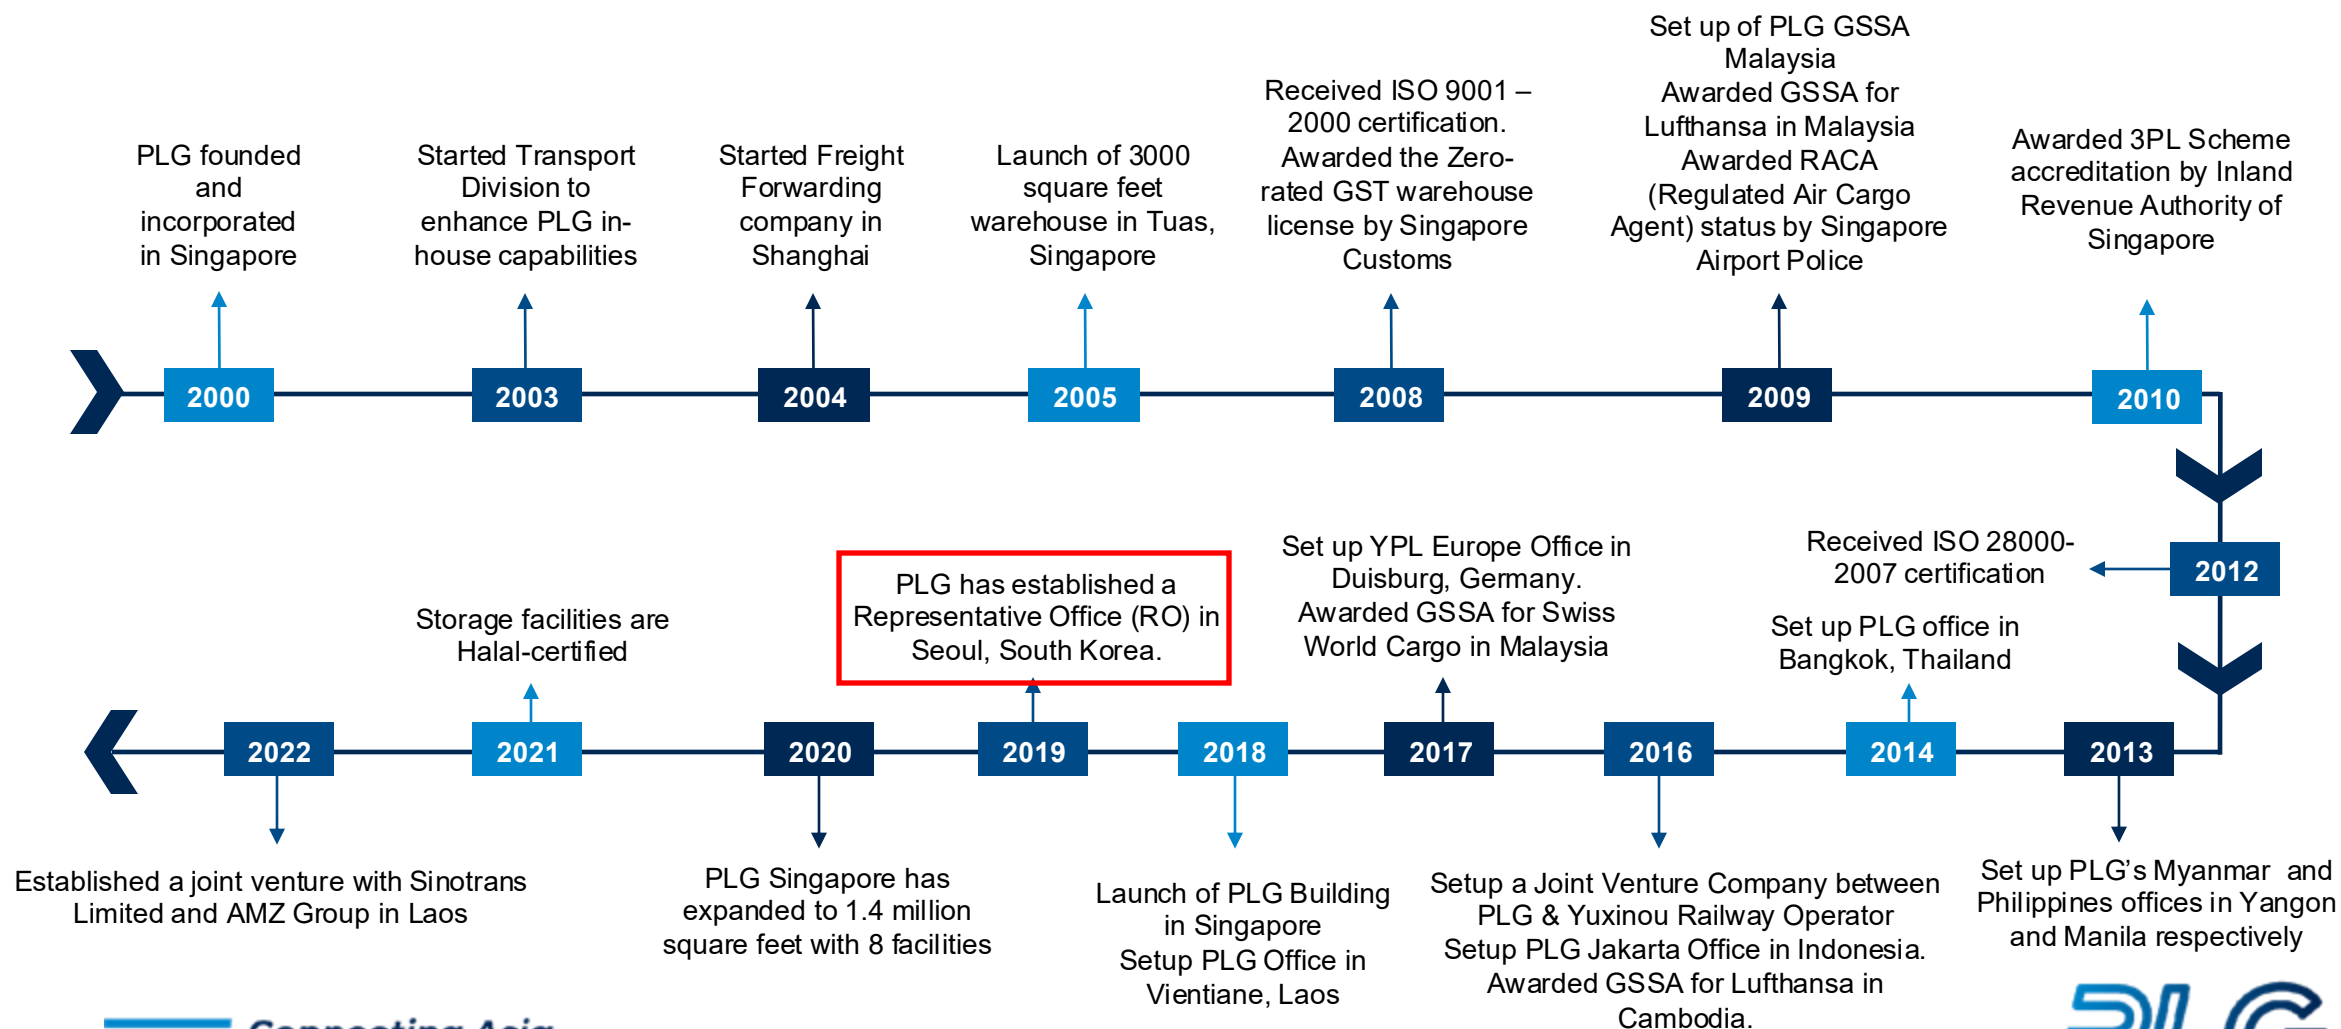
PLG founded and incorporated in Singapore

2000

Started Transport Division to enhance PLG in-house capabilities

2003

Started Freight Forwarding company in Shanghai

2004

Launch of 3000 square feet warehouse in Tuas, Singapore

2005

Received ISO 9001 – 2000 certification. Awarded the Zero-rated GST warehouse license by Singapore Customs

2008

Set up of PLG GSSA Malaysia
Awarded GSSA for Lufthansa in Malaysia
Awarded RACA (Regulated Air Cargo Agent) status by Singapore Airport Police

2009

Awarded 3PL Scheme accreditation by Inland Revenue Authority of Singapore

2010

2012

Received ISO 28000-2007 certification

Set up PLG office in Bangkok, Thailand

2014

2013

Set up PLG's Myanmar and Philippines offices in Yangon and Manila respectively

2016

Setup a Joint Venture Company between PLG & Yuxinou Railway Operator
Setup PLG Jakarta Office in Indonesia.
Awarded GSSA for Lufthansa in Cambodia.

Set up YPL Europe Office in Duisburg, Germany.
Awarded GSSA for Swiss World Cargo in Malaysia

2017

2018

Launch of PLG Building in Singapore
Setup PLG Office in Vientiane, Laos

PLG has established a Representative Office (RO) in Seoul, South Korea.

2019

2020

PLG Singapore has expanded to 1.4 million square feet with 8 facilities

Storage facilities are Halal-certified

2021

2022

Established a joint venture with Sinotrans Limited and AMZ Group in Laos

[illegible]